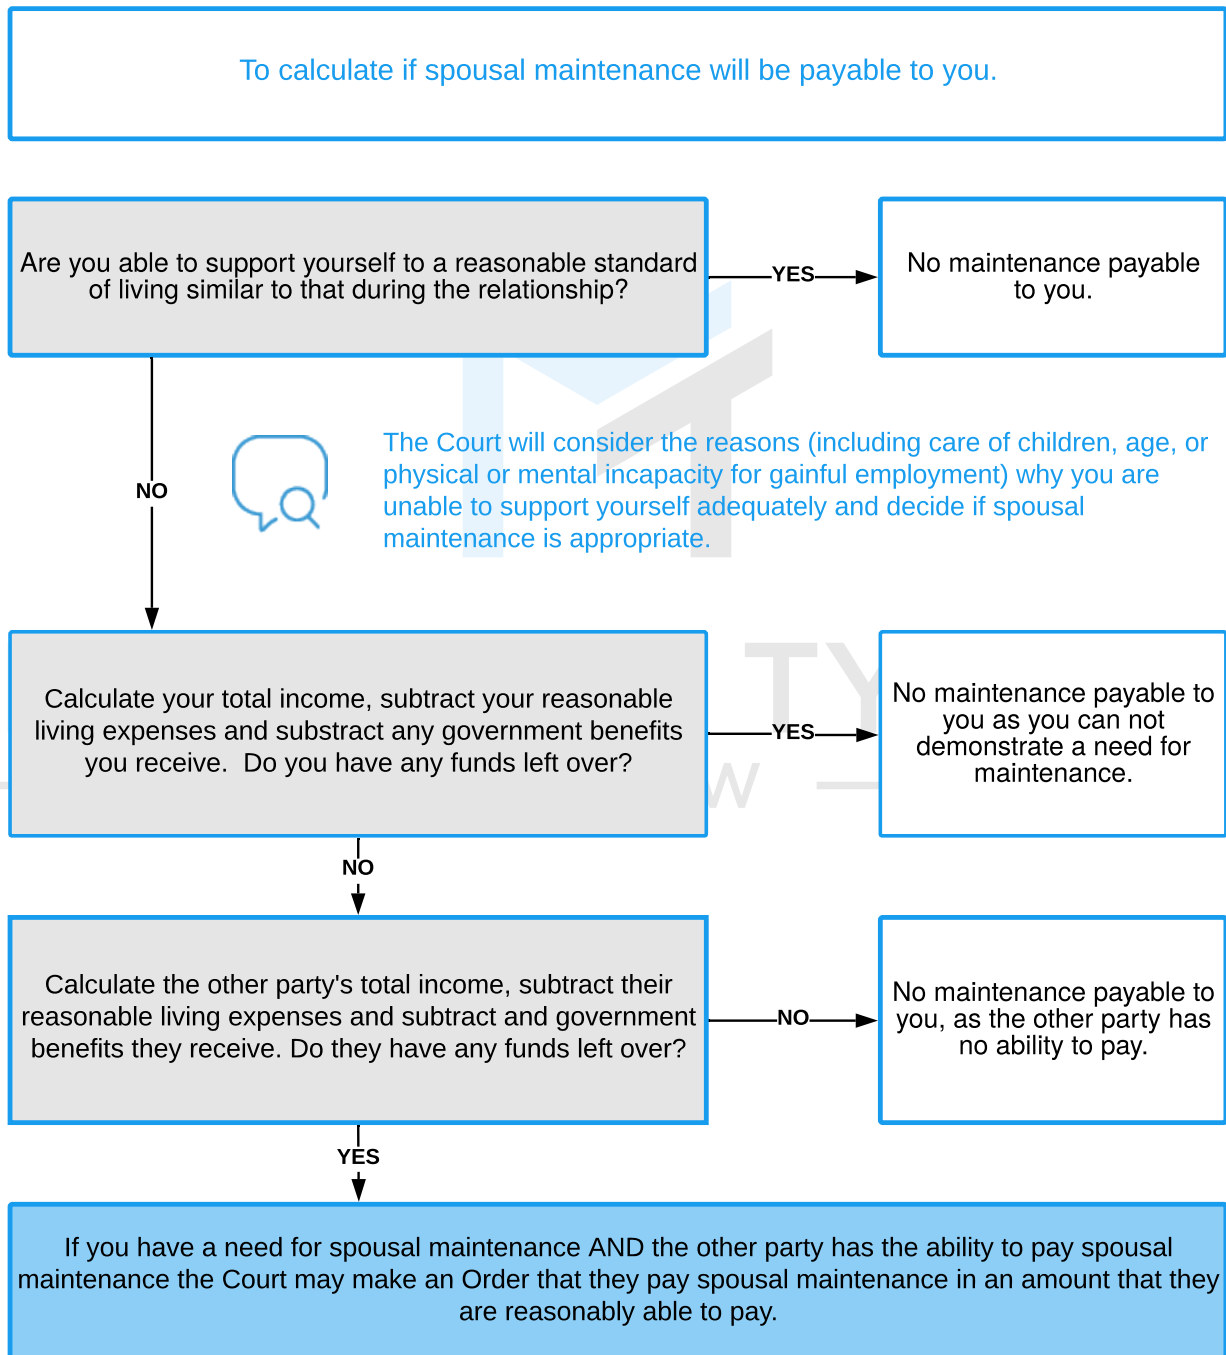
To calculate if spousal maintenance will be payable to you.

Are you able to support yourself to a reasonable standard of living similar to that during the relationship?

YES

No maintenance payable to you.

NO

The Court will consider the reasons (including care of children, age, or physical or mental incapacity for gainful employment) why you are unable to support yourself adequately and decide if spousal maintenance is appropriate.

Calculate your total income, subtract your reasonable living expenses and substract any government benefits you receive. Do you have any funds left over?

YES

No maintenance payable to you as you can not demonstrate a need for maintenance.

NO

Calculate the other party's total income, subtract their reasonable living expenses and subtract and government benefits they receive. Do they have any funds left over?

NO

No maintenance payable to you, as the other party has no ability to pay.

YES

If you have a need for spousal maintenance AND the other party has the ability to pay spousal maintenance the Court may make an Order that they pay spousal maintenance in an amount that they are reasonably able to pay.